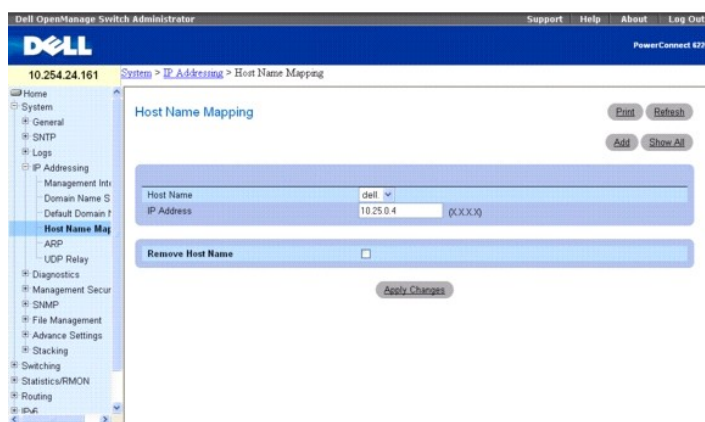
Dell OpenManage Switch Administrator

Support | Help | About | Log Out

DELL

PowerConnect 62

10.254.24.161

System > IP Addressing > Host Name Mapping

Home
System
General
SNTP
Logs
IP Addressing
Management Int
Domain Name S
Default Domain I
Host Name Maj
ARP
UDP Relay
Diagnostics
Management Secur
SNMP
File Management
Advance Settings
Stacking
Switching
Statistics/RMON
Routing
IPv6

Host Name Mapping

Print Refresh

Add Show All

| | | |
|---|---|---|
| Host Name | dell | |
| IP Address | 10.25.0.4 | (X.X.X.X) |

Remove Host Name

Apply Changes